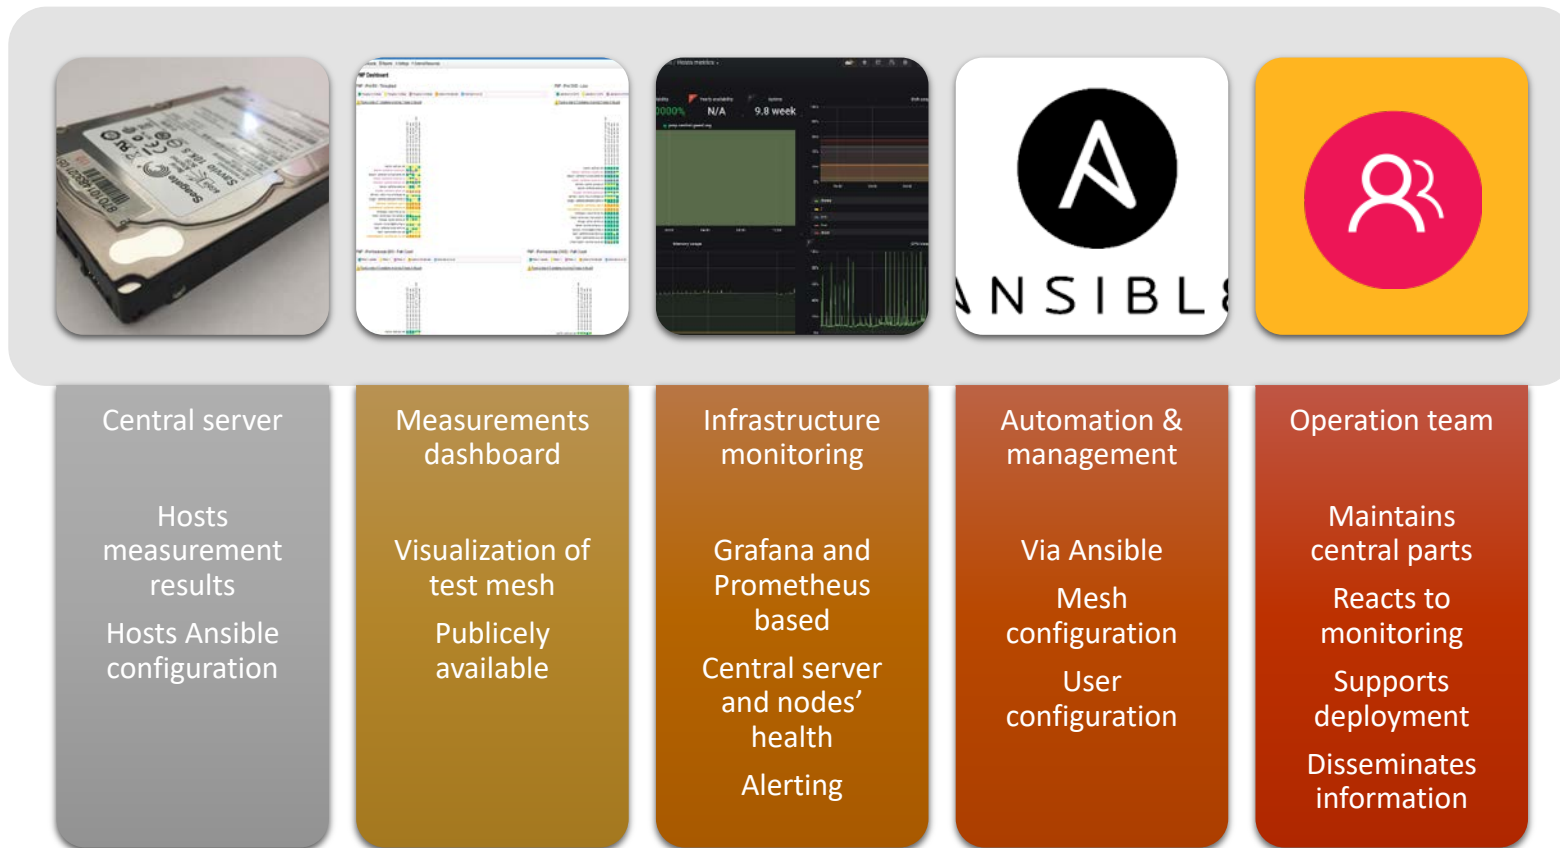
Seagate

N/A

9.8 week

ANSIBL

Central server

Hosts measurement results

Hosts Ansible configuration

Measurements dashboard

Visualization of test mesh

Publicly available

Infrastructure monitoring

Grafana and Prometheus based

Central server and nodes' health

Alerting

Automation & management

Via Ansible

Mesh configuration

User configuration

Operation team

Maintains central parts

Reacts to monitoring

Supports deployment

Disseminates information